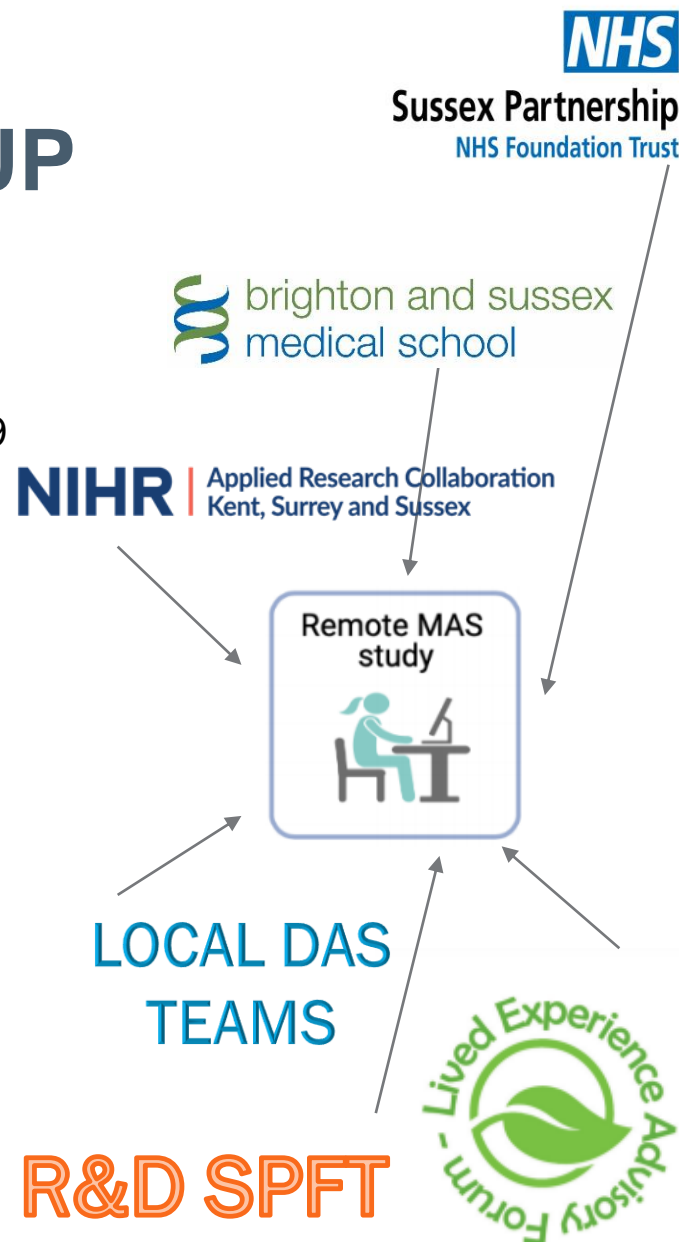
UP

NHS
Sussex Partnership
NHS Foundation Trust

brighton and sussex medical school

9

NIHR | Applied Research Collaboration Kent, Surrey and Sussex

Remote MAS study

LOCAL DAS TEAMS

R&D SPFT

Lived Experience Advisory Forum -